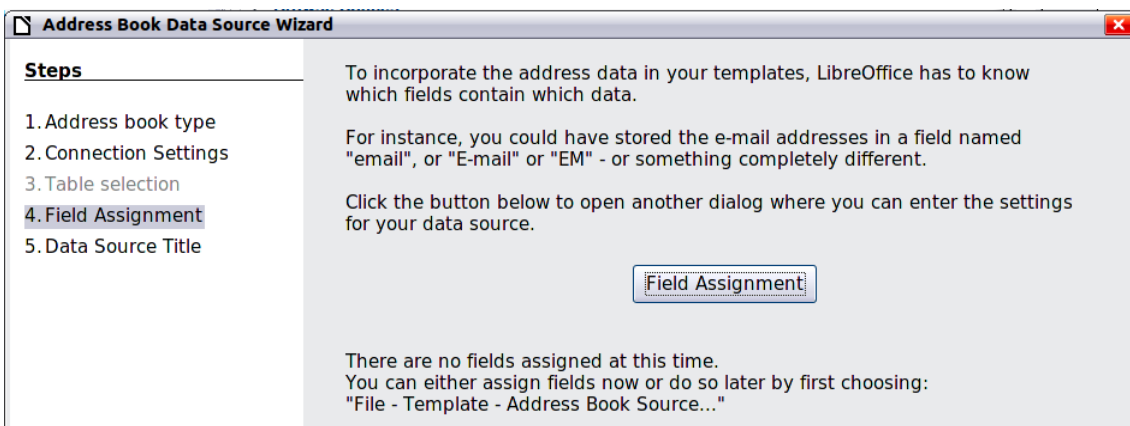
Address Book Data Source Wizard

Steps

1. Address book type
2. Connection Settings
3. Table selection
4. Field Assignment
5. Data Source Title

To incorporate the address data in your templates, LibreOffice has to know which fields contain which data.

For instance, you could have stored the e-mail addresses in a field named "email", or "E-mail" or "EM" - or something completely different.

Click the button below to open another dialog where you can enter the settings for your data source.

Field Assignment

There are no fields assigned at this time.
You can either assign fields now or do so later by first choosing:
"File - Template - Address Book Source..."